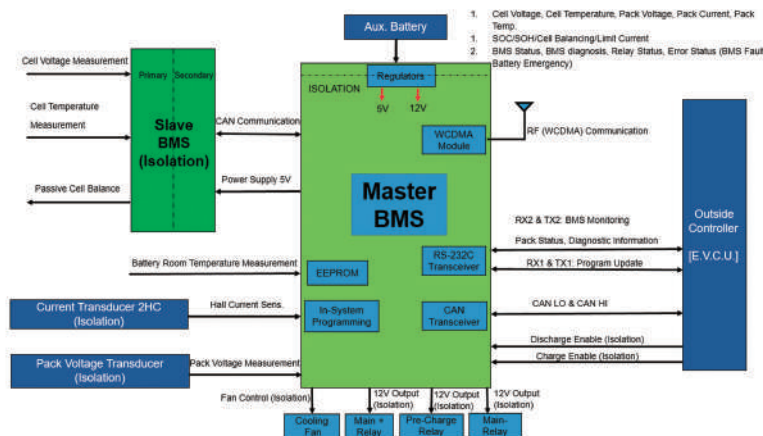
Aux. Battery

1. Cell Voltage, Cell Temperature, Pack Voltage, Pack Current, Pack Temp.
1. SOC/SOH/Cell Balancing/Limit Current
2. BMS Status, BMS diagnosis, Relay Status, Error Status (BMS Fault, Battery Emergency)

Cell Voltage Measurement

Primary

Secondary

Regulators

ISOLATION

5V

12V

Cell Temperature Measurement

Slave BMS (Isolation)

CAN Communication

WCDMA Module

RF (WCDMA) Communication

Passive Cell Balance

Power Supply 5V

Master BMS

Outside Controller

[E.V.C.U.]

RX2 & TX2: BMS Monitoring

Pack Status, Diagnostic Information

RS-232C Transceiver

RX1 & TX1: Program Update

Battery Room Temperature Measurement

EEPROM

Current Transducer 2HC (Isolation)

Hall Current Sens.

In-System Programming

CAN Transceiver

CAN LO & CAN HI

Discharge Enable (Isolation)

Charge Enable (Isolation)

Pack Voltage Transducer (Isolation)

Pack Voltage Measurement

Fan Control (Isolation)

12V Output (Isolation)

12V Output (Isolation)

12V Output (Isolation)

Cooling Fan

Main + Relay

Pre-Charge Relay

Main - Relay